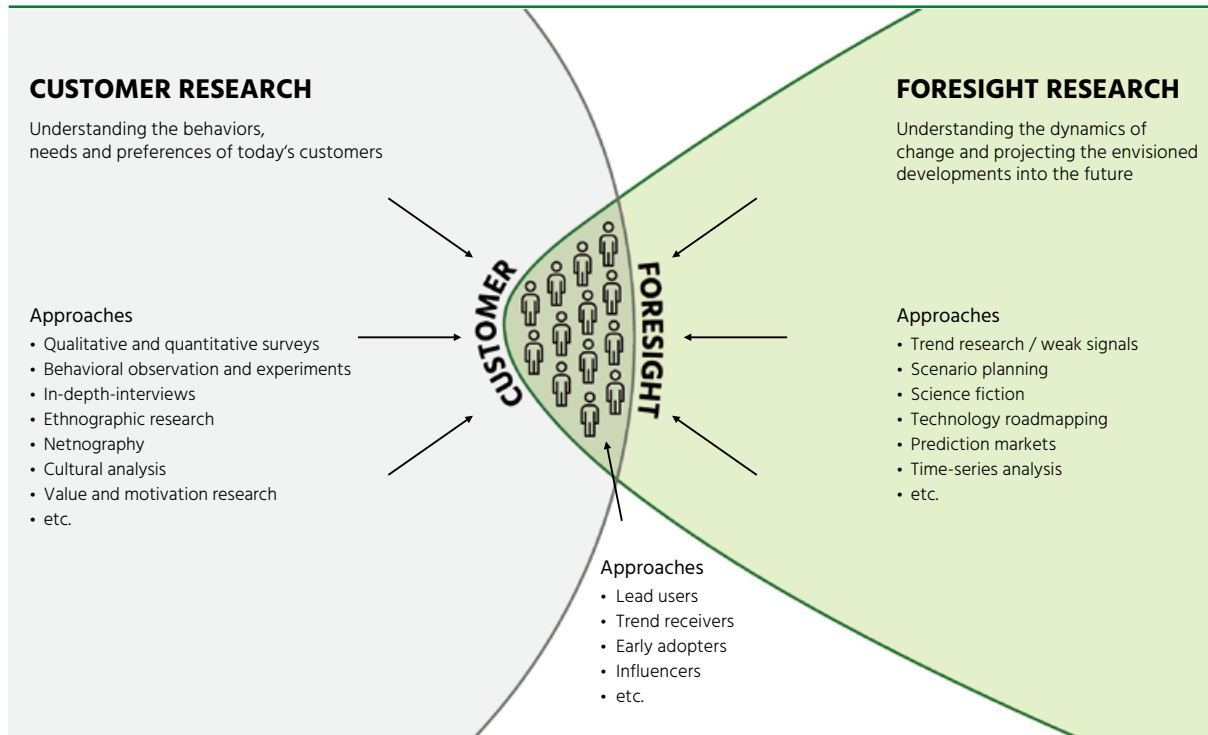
CUSTOMER RESEARCH

Understanding the behaviors, needs and preferences of today's customers

FORESIGHT RESEARCH

Understanding the dynamics of change and projecting the envisioned developments into the future

Approaches
• Qualitative and quantitative surveys
• Behavioral observation and experiments
• In-depth-interviews
• Ethnographic research
• Netnography
• Cultural analysis
• Value and motivation research
• etc.

CUSTOMER

FORESIGHT

Approaches
• Trend research / weak signals
• Scenario planning
• Science fiction
• Technology roadmapping
• Prediction markets
• Time-series analysis
• etc.

Approaches
• Lead users
• Trend receivers
• Early adopters
• Influencers
• etc.